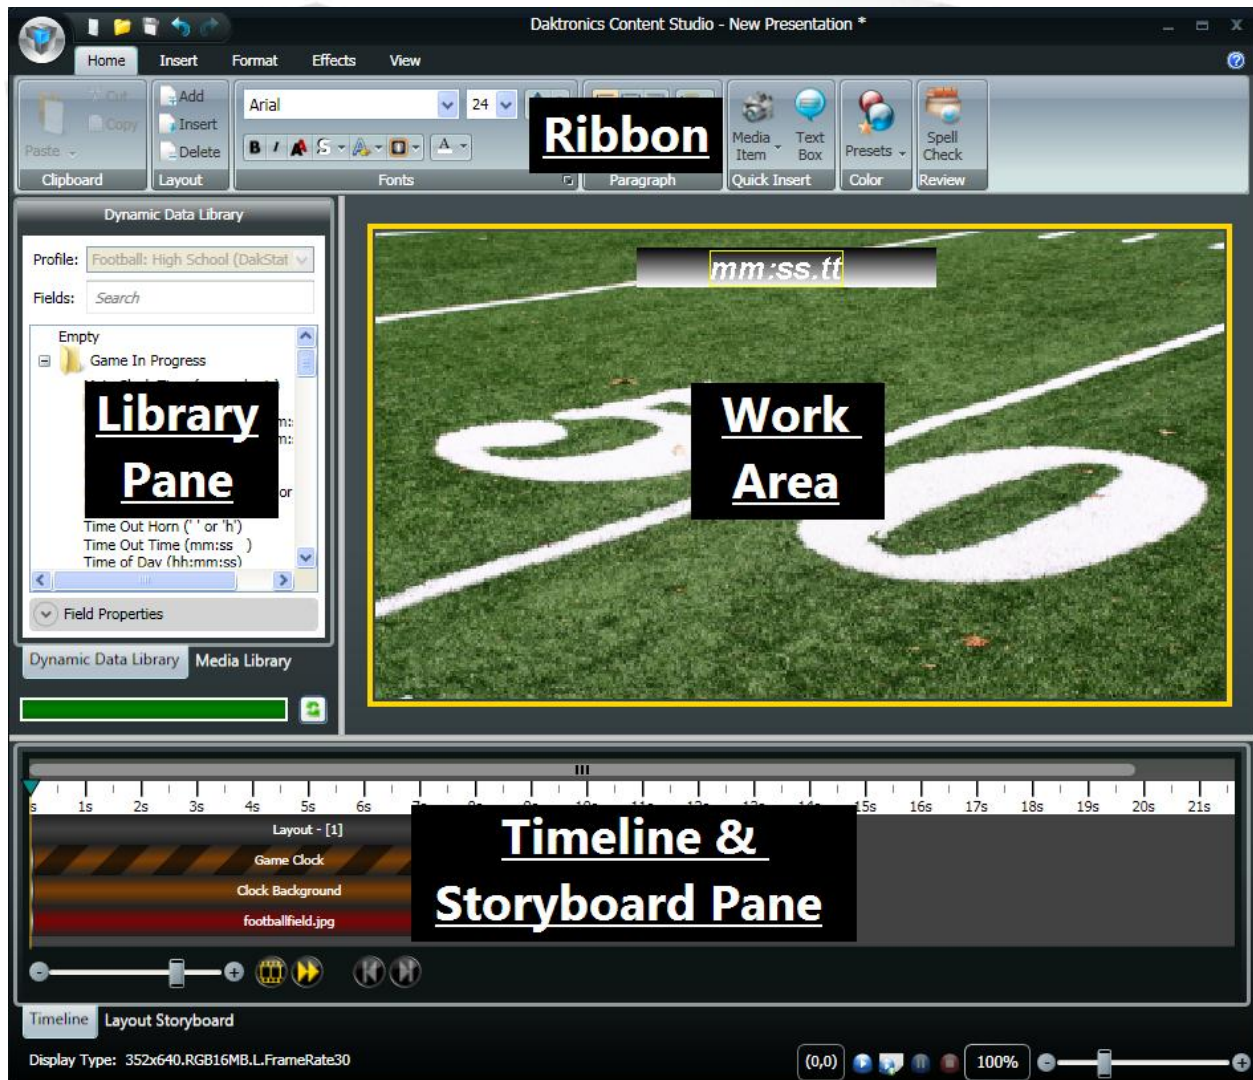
Daktronics Content Studio - New Presentation *

Home Insert Format Effects View

Paste Cut Copy Clipboard
Add Insert Delete Layout
Arial 24
B I
Fonts
Ribbon
Paragraph
Media Item Text Box
Quick Insert
Presets
Color
Spell Check
Review

Dynamic Data Library
Profile: Football: High School (DakStat
Fields: Search
Empty
Game In Progress
Library Pane
Time Out Horn (' ' or 'h')
Time Out Time (mm:ss )
Time of Day (hh:mm:ss)
Field Properties
Dynamic Data Library Media Library

mm:ss.tt
Work Area

s 1s 2s 3s 4s 5s 6s 15s 16s 17s 18s 19s 20s 21s
Layout - [1]
Game Clock
Clock Background
footballfield.jpg
Timeline & Storyboard Pane

Timeline Layout Storyboard
Display Type: 352x640.RGB16MB.L.FrameRate30
(0,0) 100%